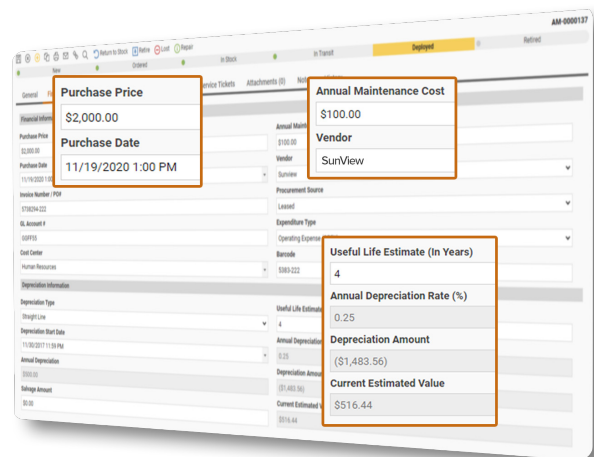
AM-0000137

Return to Stock  Retire  Lost  Repair

New  Ordered  In Stock  In Transit  Deployed  Retired

General  Fi  Service Tickets  Attachments (0)  Not

Purchase Price
$2,000.00
Purchase Date
11/19/2020 1:00 PM

Annual Maintenance Cost
$100.00
Vendor
SunView

Financial Inform

Purchase Price
$2,000.00
Purchase Date
11/19/2020 1:00 PM
Invoice Number / PO#
5738294-222
GL Account #
00FF55
Cost Center
Human Resources

Depreciation Information

Depreciation Type
Straight Line
Depreciation Start Date
11/30/2017 11:59 PM
Annual Depreciation
$500.00
Salvage Amount
$0.00

Annual Mainte
$100.00
Vendor
Sunview
Procurement Source
Leased
Expenditure Type
Operating Expense
Barcode
5383-222

Useful Life Estimate
4
Annual Depreciati
0.25
Depreciation Amou
($1,483.56)
Current Estimated V
$516.44

Useful Life Estimate (In Years)
4
Annual Depreciation Rate (%)
0.25
Depreciation Amount
($1,483.56)
Current Estimated Value
$516.44